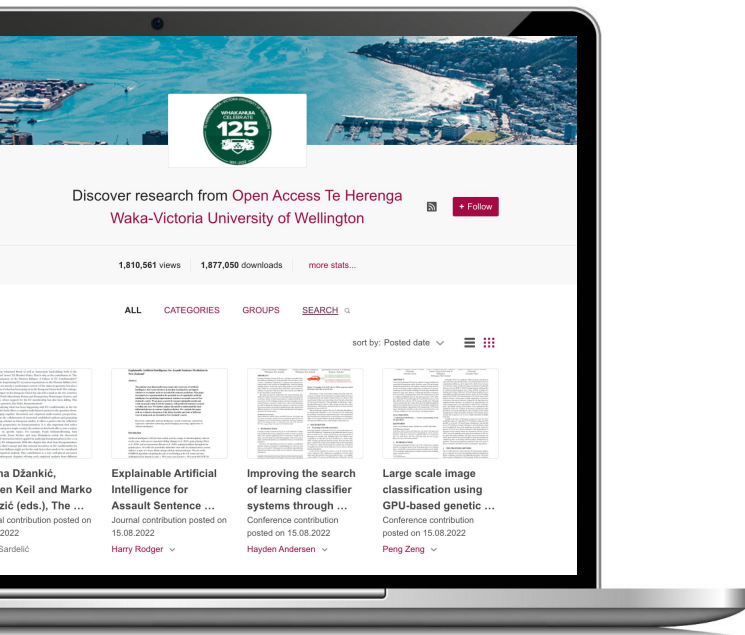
WHAKANUIA CELEBRATE 125

Discover research from Open Access Te Herenga Waka-Victoria University of Wellington

+ Follow

1,810,561 views 1,877,050 downloads more stats...

ALL CATEGORIES GROUPS SEARCH

sort by: Posted date

na Džankić, en Keil and Marko zić (eds.), The … nal contribution posted on 2022 Gardelić

Explainable Artificial Intelligence for Assault Sentence … Journal contribution posted on 15.08.2022 Harry Rodger

Improving the search of learning classifier systems through … Conference contribution posted on 15.08.2022 Hayden Andersen

Large scale image classification using GPU-based genetic … Conference contribution posted on 15.08.2022 Peng Zeng